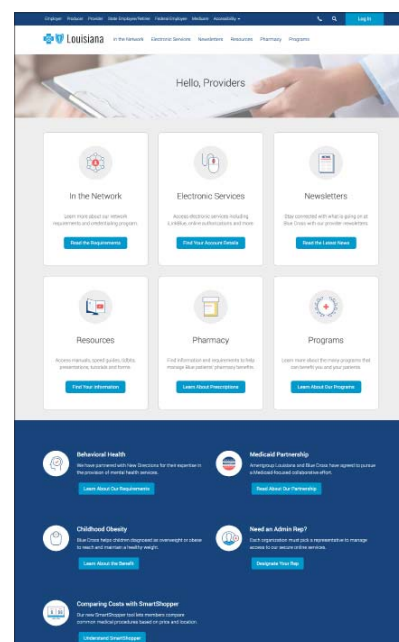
Employer Producer Provider State Employee/Retiree Federal Employee Medicare Accessibility Log In

Louisiana In the Network Electronic Services Newsletters Resources Pharmacy Programs

Hello, Providers

In the Network

Learn more about our network requirements and credentialing program.

Read the Requirements

Electronic Services

Access electronic services including iLinkBlue, online authorizations and more.

Find Your Account Details

Newsletters

Stay connected with what is going on at Blue Cross with our provider newsletters.

Read the Latest News

Resources

Access manuals, speed guides, rosters, presentations, tutorials and forms.

Find Your Information

Pharmacy

Find information and requirements to help manage Blue patients' pharmacy benefits.

Learn About Prescriptions

Programs

Learn more about the many programs that can benefit you and your patients.

Learn About Our Programs

Behavioral Health

We have partnered with New Directions for their expertise in the provision of mental health services.

Learn About Our Requirements

Medicaid Partnership

Amerigroup Louisiana and Blue Cross have agreed to pursue a Medicaid-focused collaborative effort.

Read About Our Partnership

Childhood Obesity

Blue Cross helps children diagnosed as overweight or obese to reach and maintain a healthy weight.

Learn About the Benefit

Need an Admin Rep?

Each organization must pick a representative to manage access to our secure online services.

Designate Your Rep

Comparing Costs with SmartShopper

Our new SmartShopper tool lets members compare common medical procedures based on price and location.

Understand SmartShopper